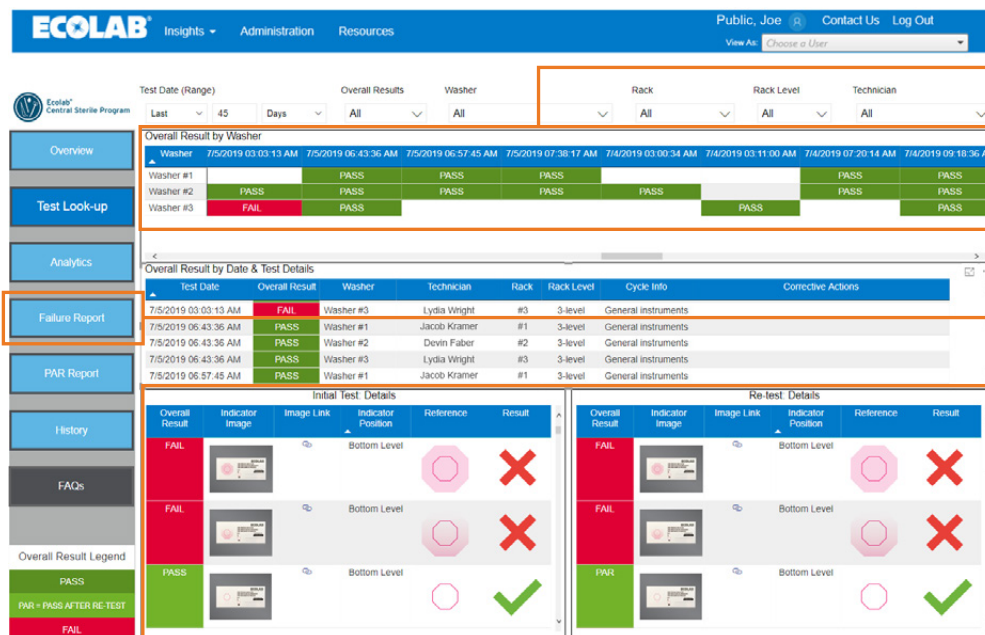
ECOLAB Insights Administration Resources

Public, Joe Contact Us Log Out

View As: Choose a User

Ecolab Central Sterile Program

Overview

Test Look-up

Analytics

Failure Report

PAR Report

History

FAQs

Overall Result Legend

PASS

PAR = PASS AFTER RE-TEST

FAIL

Test Date (Range)

Last 45 Days

Overall Results All

Washer All

Rack All

Rack Level All

Technician All

Overall Result by Washer

| Washer | 7/5/2019 03:03:13 AM | 7/5/2019 06:43:36 AM | 7/5/2019 06:57:45 AM | 7/5/2019 07:38:17 AM | 7/4/2019 03:00:34 AM | 7/4/2019 03:11:00 AM | 7/4/2019 07:20:14 AM | 7/4/2019 09:18:36 A |
|---|---|---|---|---|---|---|---|---|
| Washer #1 | | PASS | PASS | PASS | | | PASS | PASS |
| Washer #2 | PASS | PASS | PASS | PASS | PASS | | PASS | PASS |
| Washer #3 | FAIL | PASS | | | | PASS | | PASS |

Overall Result by Date & Test Details

| Test Date | Overall Result | Washer | Technician | Rack | Rack Level | Cycle Info | Corrective Actions |
|---|---|---|---|---|---|---|---|
| 7/5/2019 03:03:13 AM | FAIL | Washer #3 | Lydia Wright | #3 | 3-level | General instruments | |
| 7/5/2019 06:43:36 AM | PASS | Washer #1 | Jacob Kramer | #1 | 3-level | General instruments | |
| 7/5/2019 06:43:36 AM | PASS | Washer #2 | Devin Faber | #2 | 3-level | General instruments | |
| 7/5/2019 06:43:36 AM | PASS | Washer #3 | Lydia Wright | #3 | 3-level | General instruments | |
| 7/5/2019 06:57:45 AM | PASS | Washer #1 | Jacob Kramer | #1 | 3-level | General instruments | |

Initial Test: Details

| Overall Result | Indicator Image | Image Link | Indicator Position | Reference | Result |
|---|---|---|---|---|---|
| FAIL | | | Bottom Level | | |
| FAIL | | | Bottom Level | | |
| PASS | | | Bottom Level | | |

Re-test: Details

| Overall Result | Indicator Image | Image Link | Indicator Position | Reference | Result |
|---|---|---|---|---|---|
| FAIL | | | Bottom Level | | |
| FAIL | | | Bottom Level | | |
| PAR | | | Bottom Level | | |